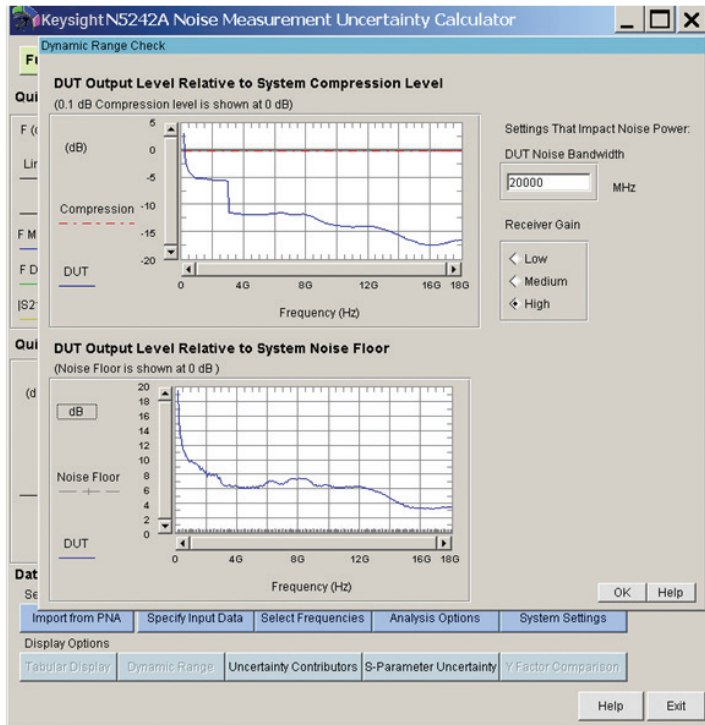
Keysight N5242A Noise Measurement Uncertainty Calculator

Dynamic Range Check

Fu

Qui

F (

Lin

F M

F D

|S2

Qui

(d

Dat

Se

DUT Output Level Relative to System Compression Level

(0.1 dB Compression level is shown at 0 dB)

(dB)

Compression

DUT

5
0
-5
-10
-15
-20

0 4G 8G 12G 16G 18G

Frequency (Hz)

Settings That Impact Noise Power:

DUT Noise Bandwidth

20000 MHz

Receiver Gain

Low
Medium
High

DUT Output Level Relative to System Noise Floor

(Noise Floor is shown at 0 dB )

dB

Noise Floor

DUT

20
18
16
14
12
10
8
6
4
2
0

0 4G 8G 12G 16G 18G

Frequency (Hz)

OK Help

Import from PNA | Specify Input Data | Select Frequencies | Analysis Options | System Settings

Display Options

Tabular Display | Dynamic Range | Uncertainty Contributors | S-Parameter Uncertainty | Y-Factor Comparison

Help Exit